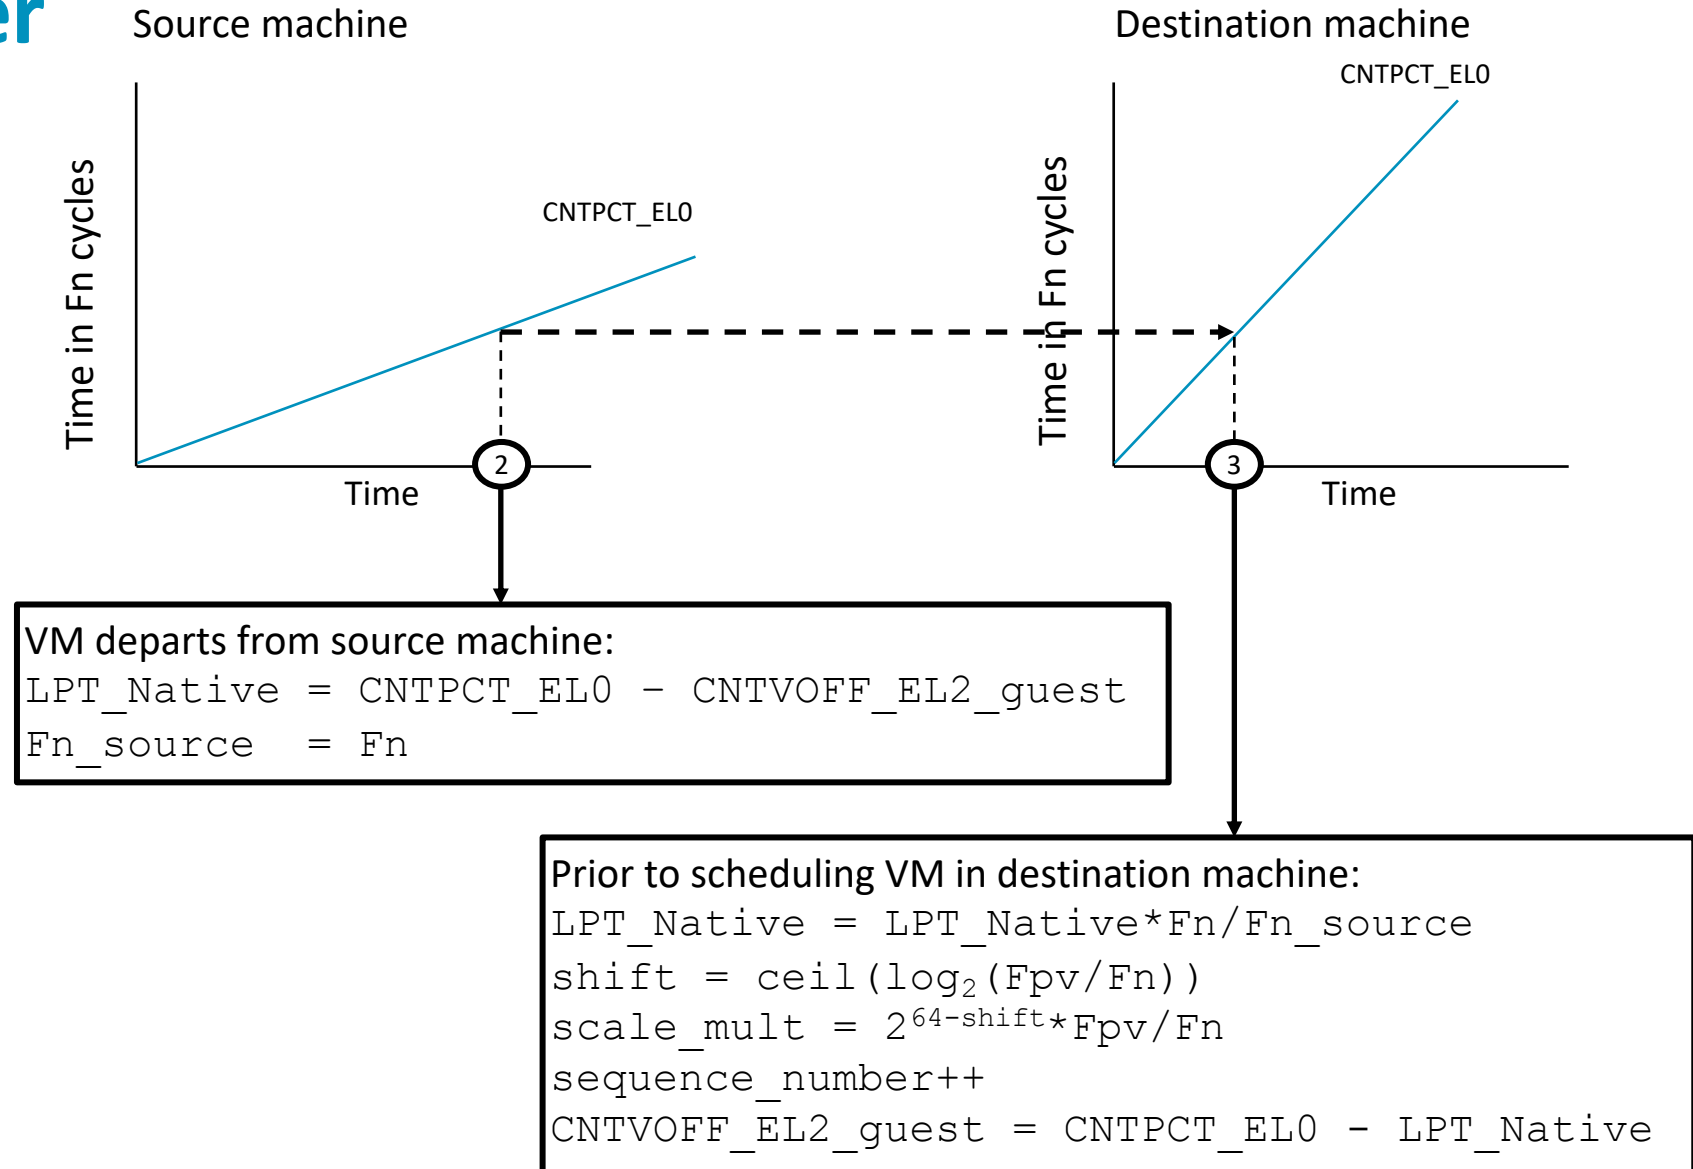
er

Source machine

Destination machine

CNTPCT_EL0

Time in Fn cycles

CNTPCT_EL0

Time in Fn cycles

2

Time

3

Time

VM departs from source machine:
LPT_Native = CNTPCT_EL0 – CNTVOFF_EL2_guest
Fn_source = Fn

Prior to scheduling VM in destination machine:
LPT_Native = LPT_Native*Fn/Fn_source
shift = ceil($\log_2$(Fpv/Fn))
scale_mult = $2^{64\text{-shift}}$*Fpv/Fn
sequence_number++
CNTVOFF_EL2_guest = CNTPCT_EL0 - LPT_Native